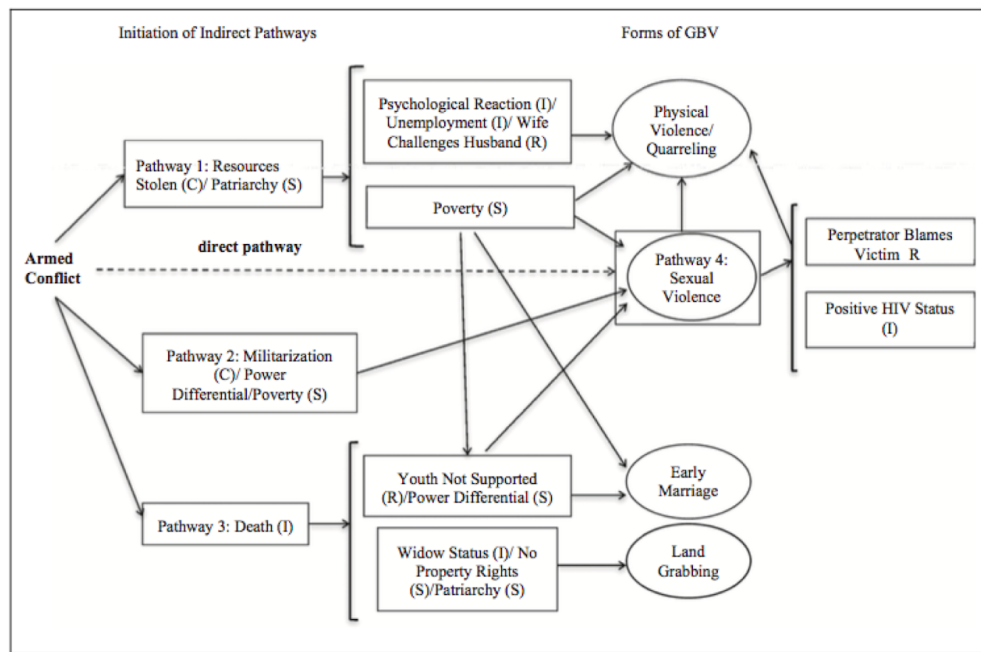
Initiation of Indirect Pathways

Forms of GBV

Psychological Reaction (I)/ Unemployment (I)/ Wife Challenges Husband (R)

Physical Violence/ Quarreling

Pathway 1: Resources Stolen (C)/ Patriarchy (S)

Poverty (S)

direct pathway

Armed Conflict

Pathway 4: Sexual Violence

Perpetrator Blames Victim R

Positive HIV Status (I)

Pathway 2: Militarization (C)/ Power Differential/Poverty (S)

Youth Not Supported (R)/Power Differential (S)

Early Marriage

Pathway 3: Death (I)

Widow Status (I)/ No Property Rights (S)/Patriarchy (S)

Land Grabbing